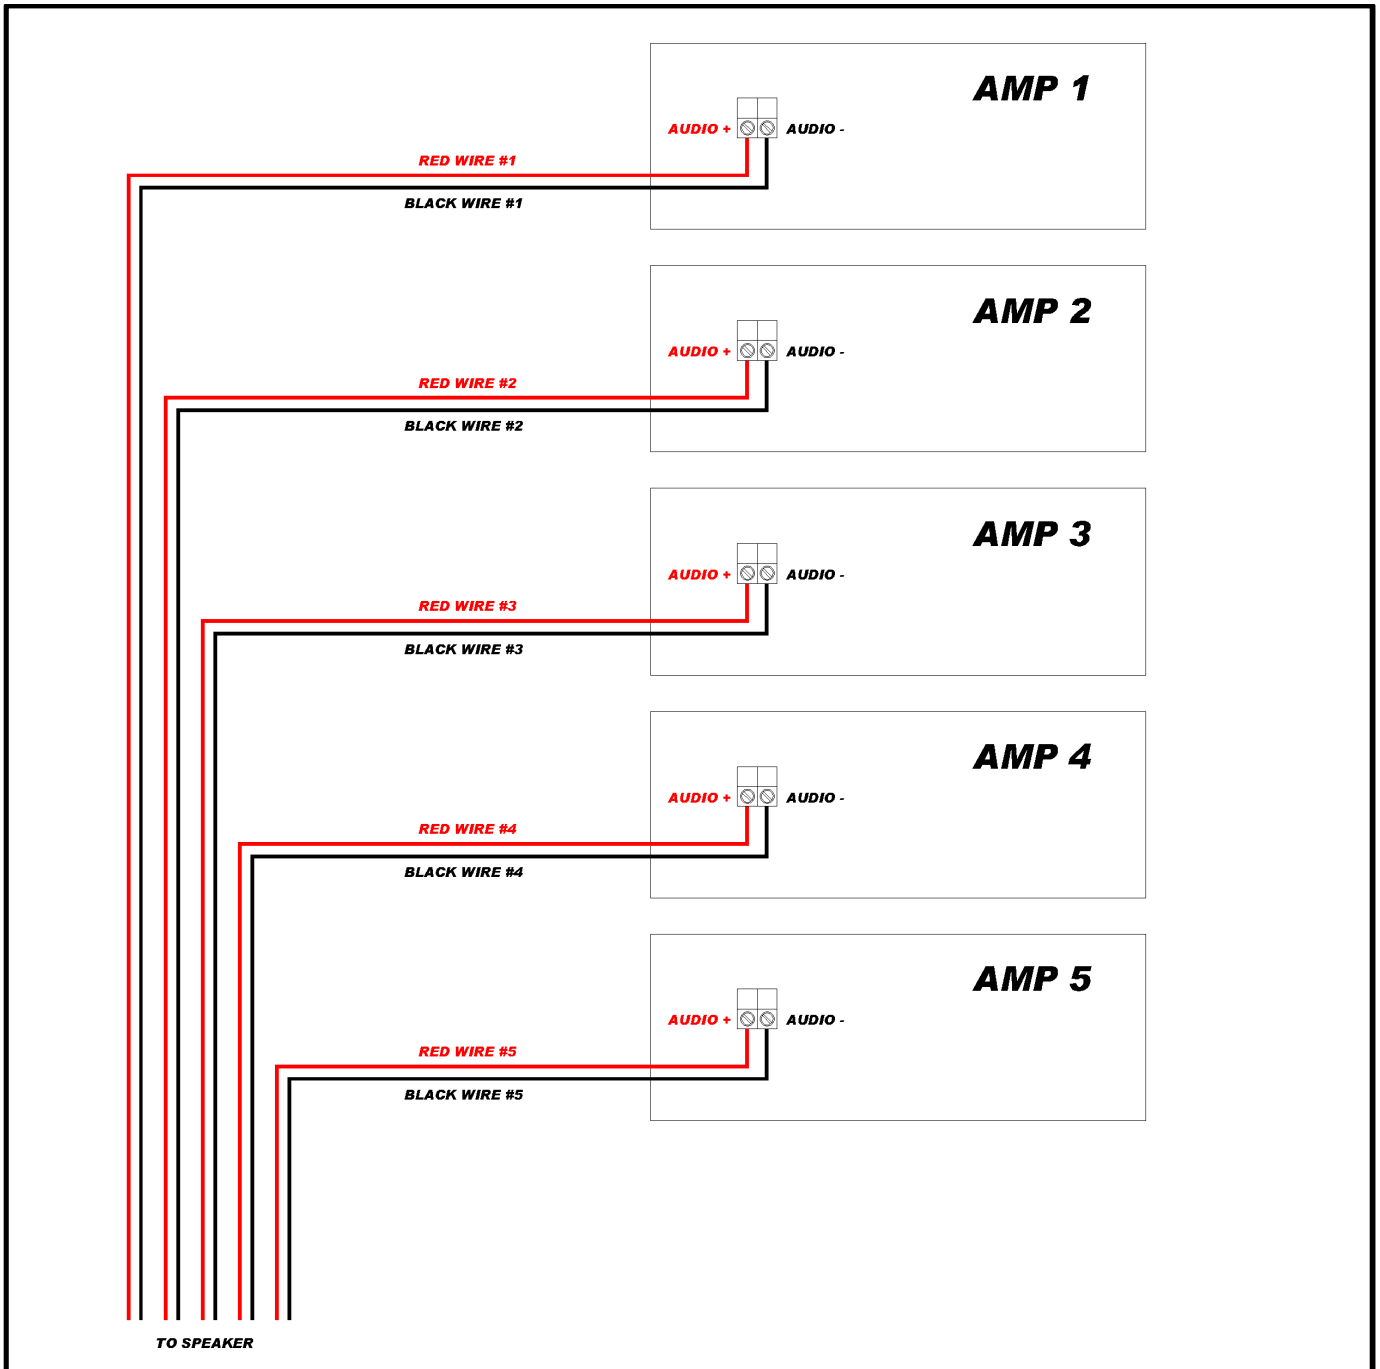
AMP 1

AUDIO + AUDIO -

RED WIRE #1

BLACK WIRE #1

AMP 2

AUDIO + AUDIO -

RED WIRE #2

BLACK WIRE #2

AMP 3

AUDIO + AUDIO -

RED WIRE #3

BLACK WIRE #3

AMP 4

AUDIO + AUDIO -

RED WIRE #4

BLACK WIRE #4

AMP 5

AUDIO + AUDIO -

RED WIRE #5

BLACK WIRE #5

TO SPEAKER